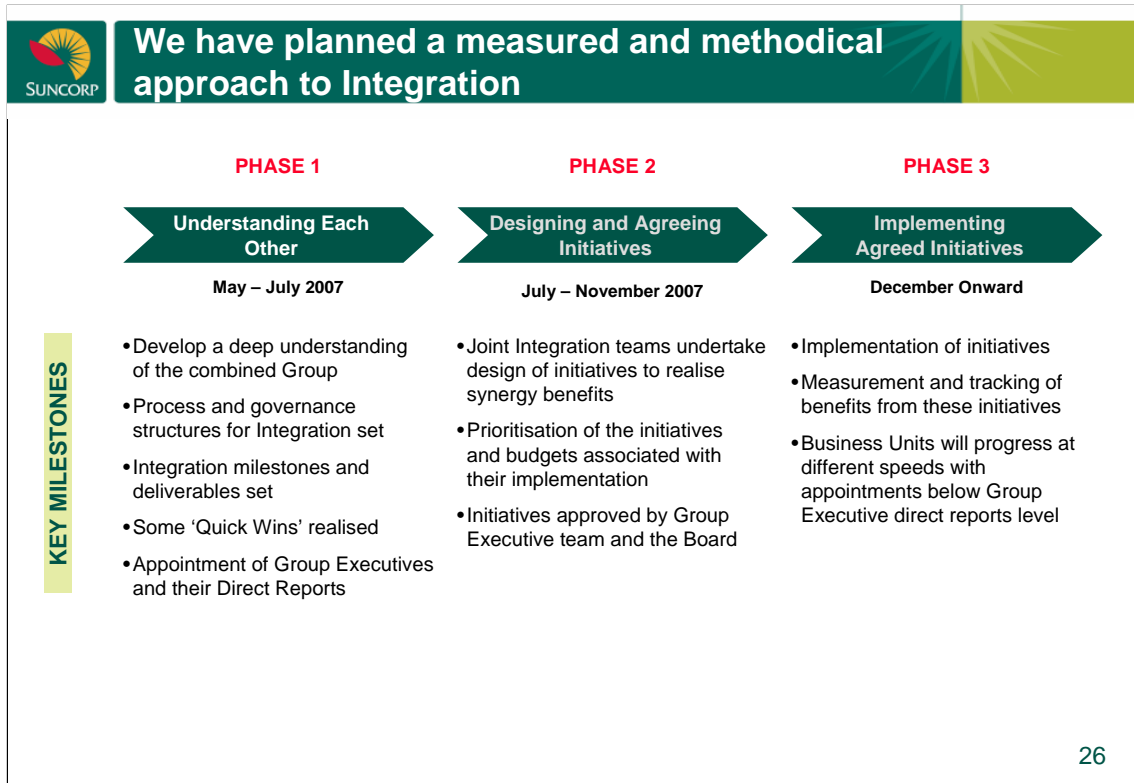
SUNCORP

We have planned a measured and methodical approach to Integration

KEY MILESTONES

PHASE 1

Understanding Each Other

May – July 2007

•Develop a deep understanding of the combined Group

•Process and governance structures for Integration set

•Integration milestones and deliverables set

•Some 'Quick Wins' realised

•Appointment of Group Executives and their Direct Reports

PHASE 2

Designing and Agreeing Initiatives

July – November 2007

•Joint Integration teams undertake design of initiatives to realise synergy benefits

•Prioritisation of the initiatives and budgets associated with their implementation

•Initiatives approved by Group Executive team and the Board

PHASE 3

Implementing Agreed Initiatives

December Onward

•Implementation of initiatives

•Measurement and tracking of benefits from these initiatives

•Business Units will progress at different speeds with appointments below Group Executive direct reports level

26